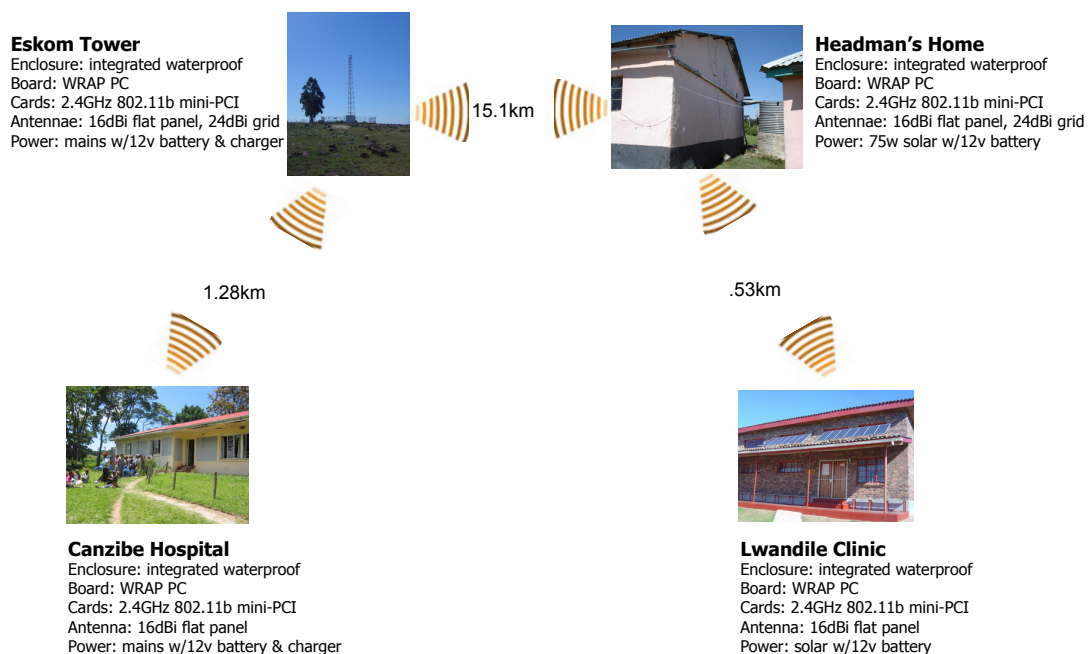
**Eskom Tower**
Enclosure: integrated waterproof
Board: WRAP PC
Cards: 2.4GHz 802.11b mini-PCI
Antennae: 16dBi flat panel, 24dBi grid
Power: mains w/12v battery & charger

15.1km

**Headman's Home**
Enclosure: integrated waterproof
Board: WRAP PC
Cards: 2.4GHz 802.11b mini-PCI
Antennae: 16dBi flat panel, 24dBi grid
Power: 75w solar w/12v battery

1.28km

.53km

**Canzibe Hospital**
Enclosure: integrated waterproof
Board: WRAP PC
Cards: 2.4GHz 802.11b mini-PCI
Antenna: 16dBi flat panel
Power: mains w/12v battery & charger

**Lwandile Clinic**
Enclosure: integrated waterproof
Board: WRAP PC
Cards: 2.4GHz 802.11b mini-PCI
Antenna: 16dBi flat panel
Power: solar w/12v battery